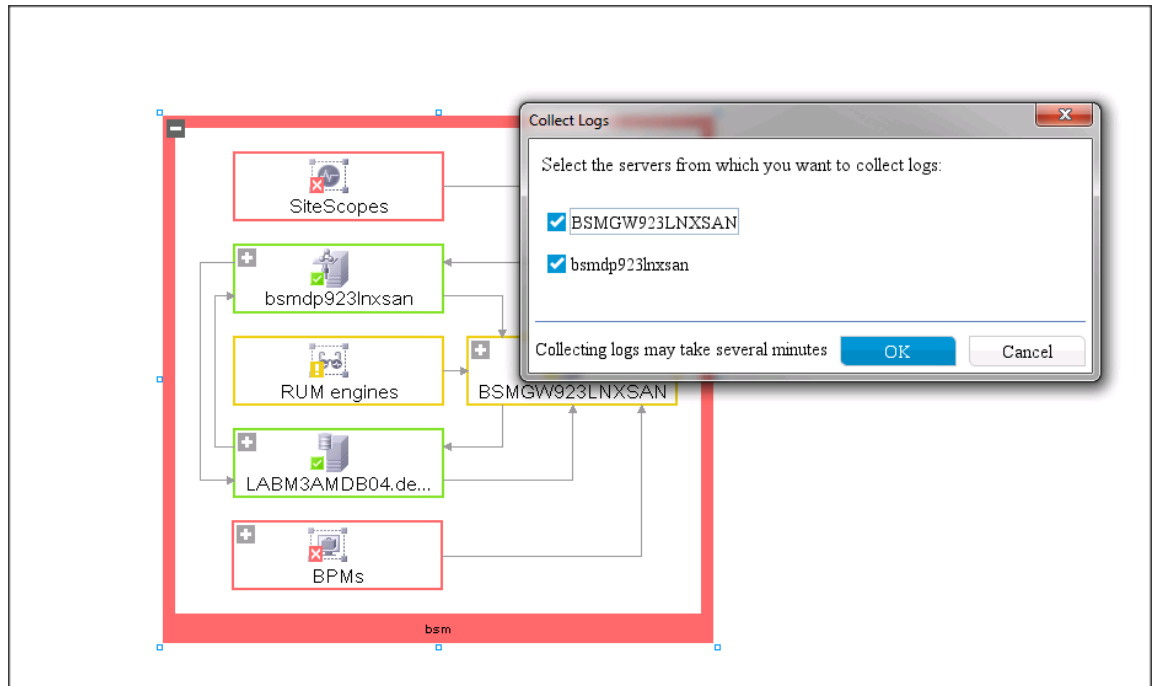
SiteScopes

bsmdp923lnxsan

RUM engines

BSMGW923LNXSAN

LABM3AMDB04.de...

BPMs

bsm

Collect Logs

Select the servers from which you want to collect logs:

BSMGW923LNXSAN

bsmdp923lnxsan

Collecting logs may take several minutes

OK

Cancel